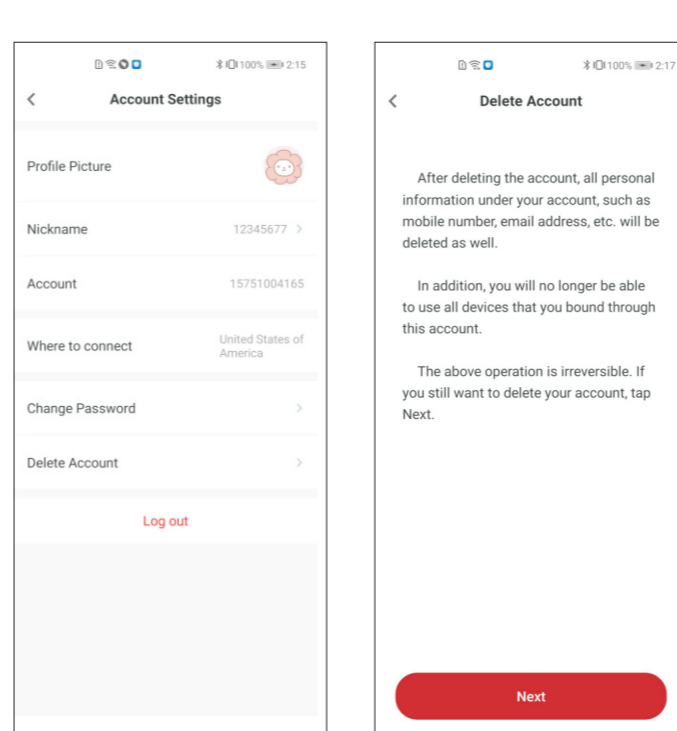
100% 2:15

<

Account Settings

Profile Picture

Nickname 12345677 >

Account 15751004165

Where to connect United States of America

Change Password >

Delete Account >

Log out

100% 2:17

<

Delete Account

After deleting the account, all personal information under your account, such as mobile number, email address, etc. will be deleted as well.

In addition, you will no longer be able to use all devices that you bound through this account.

The above operation is irreversible. If you still want to delete your account, tap Next.

Next